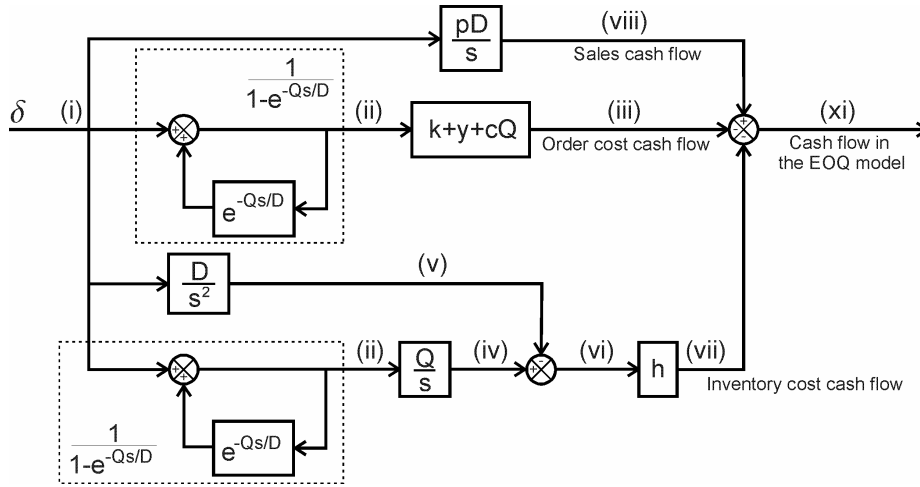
$\frac{pD}{s}$

(viii)

Sales cash flow

$\frac{1}{1-e^{-Qs/D}}$

$\delta$

(i)

(ii)

k+y+cQ

(iii)

Order cost cash flow

(xi)

Cash flow in the EOQ model

$e^{-Qs/D}$

$\frac{D}{s^2}$

(v)

(ii)

$\frac{Q}{s}$

(iv)

(vi)

h

(vii)

Inventory cost cash flow

$\frac{1}{1-e^{-Qs/D}}$

$e^{-Qs/D}$